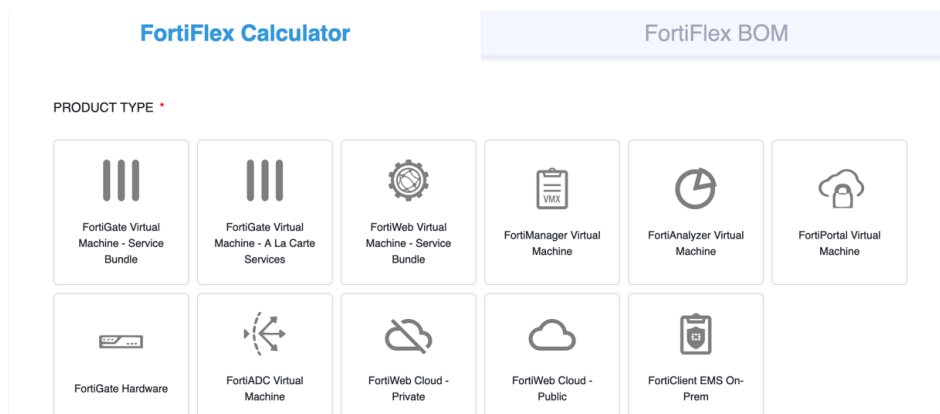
FortiFlex Calculator

FortiFlex BOM

PRODUCT TYPE *

FortiGate Virtual Machine - Service Bundle

FortiGate Virtual Machine - A La Carte Services

FortiWeb Virtual Machine - Service Bundle

VMX

FortiManager Virtual Machine

FortiAnalyzer Virtual Machine

FortiPortal Virtual Machine

FortiGate Hardware

FortiADC Virtual Machine

FortiWeb Cloud - Private

FortiWeb Cloud - Public

FortiClient EMS On-Prem